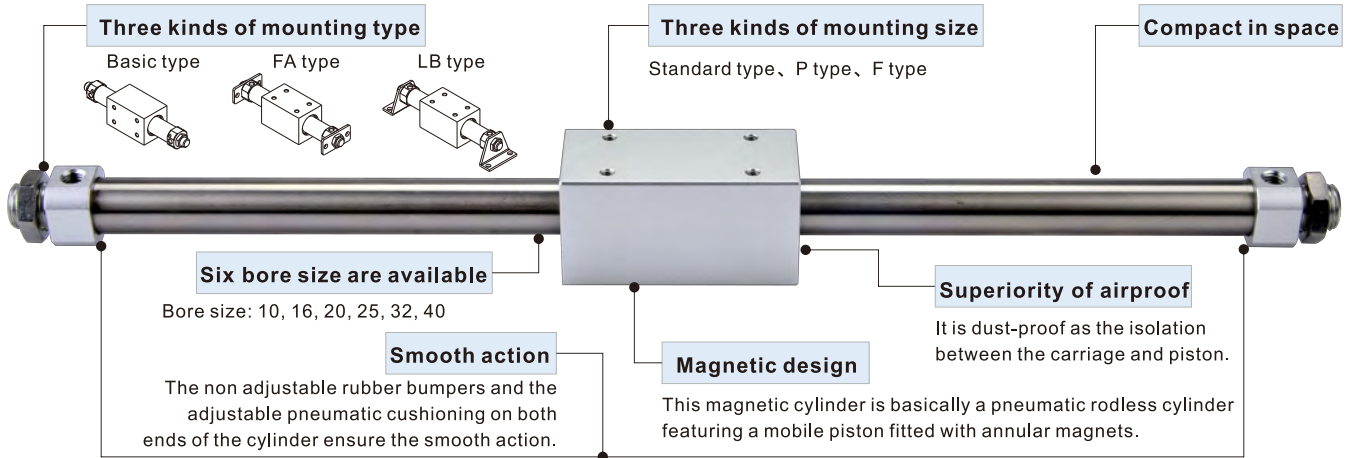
Three kinds of mounting type

Basic type

FA type

LB type

Three kinds of mounting size

Standard type、P type、F type

Compact in space

Six bore size are available

Bore size: 10, 16, 20, 25, 32, 40

Superiority of airproof

It is dust-proof as the isolation between the carriage and piston.

Smooth action

The non adjustable rubber bumpers and the adjustable pneumatic cushioning on both ends of the cylinder ensure the smooth action.

Magnetic design

This magnetic cylinder is basically a pneumatic rodless cylinder featuring a mobile piston fitted with annular magnets.